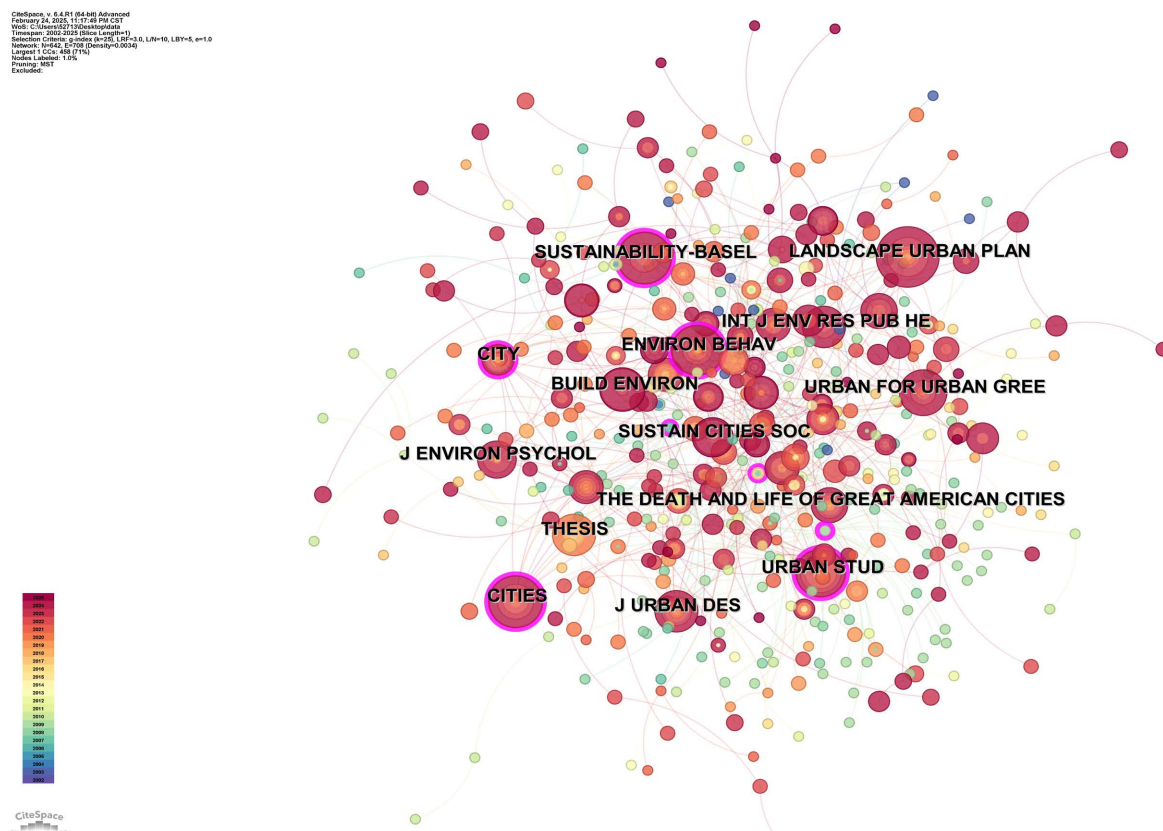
CiteSpace, v. 6.4.R1 (64-bit) Advanced
February 24, 2025, 11:17:49 PM CST
WoS: C:\Users\52713\Desktop\data
Timespan: 2002-2025 (Slice Length=1)
Selection Criteria: g-index (k=25), LRF=3.0, L/N=10, LBY=5, e=1.0
Network: N=642, E=708 (Density=0.0034)
Largest 1 CCs: 458 (71%)
Nodes Labeled: 1.0%
Pruning: MST
Excluded:

SUSTAINABILITY-BASEL
LANDSCAPE URBAN PLAN
INT J ENV RES PUB HE
CITY
ENVIRON BEHAV
BUILD ENVIRON
URBAN FOR URBAN GREE
SUSTAIN CITIES SOC
J ENVIRON PSYCHOL
THE DEATH AND LIFE OF GREAT AMERICAN CITIES
THESIS
URBAN STUD
CITIES
J URBAN DES

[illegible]

CiteSpace